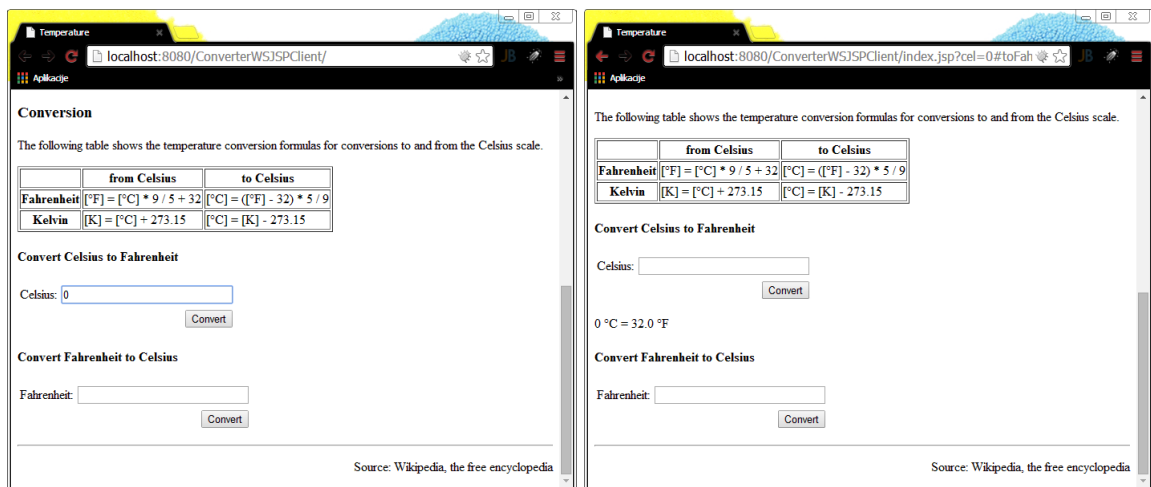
Temperature

localhost:8080/ConverterWSJSPClient/

JB

Aplikacije

»

Conversion

The following table shows the temperature conversion formulas for conversions to and from the Celsius scale.

| | from Celsius | to Celsius |
|---|---|---|
| Fahrenheit | [°F] = [°C] * 9 / 5 + 32 | [°C] = ([°F] - 32) * 5 / 9 |
| Kelvin | [K] = [°C] + 273.15 | [°C] = [K] - 273.15 |

Convert Celsius to Fahrenheit

Celsius: 0

Convert

Convert Fahrenheit to Celsius

Fahrenheit:

Convert

Source: Wikipedia, the free encyclopedia

Temperature

localhost:8080/ConverterWSJSPClient/index.jsp?cel=0#toFah

JB

Aplikacije

The following table shows the temperature conversion formulas for conversions to and from the Celsius scale.

| | from Celsius | to Celsius |
|---|---|---|
| Fahrenheit | [°F] = [°C] * 9 / 5 + 32 | [°C] = ([°F] - 32) * 5 / 9 |
| Kelvin | [K] = [°C] + 273.15 | [°C] = [K] - 273.15 |

Convert Celsius to Fahrenheit

Celsius:

Convert

0 °C = 32.0 °F

Convert Fahrenheit to Celsius

Fahrenheit:

Convert

Source: Wikipedia, the free encyclopedia